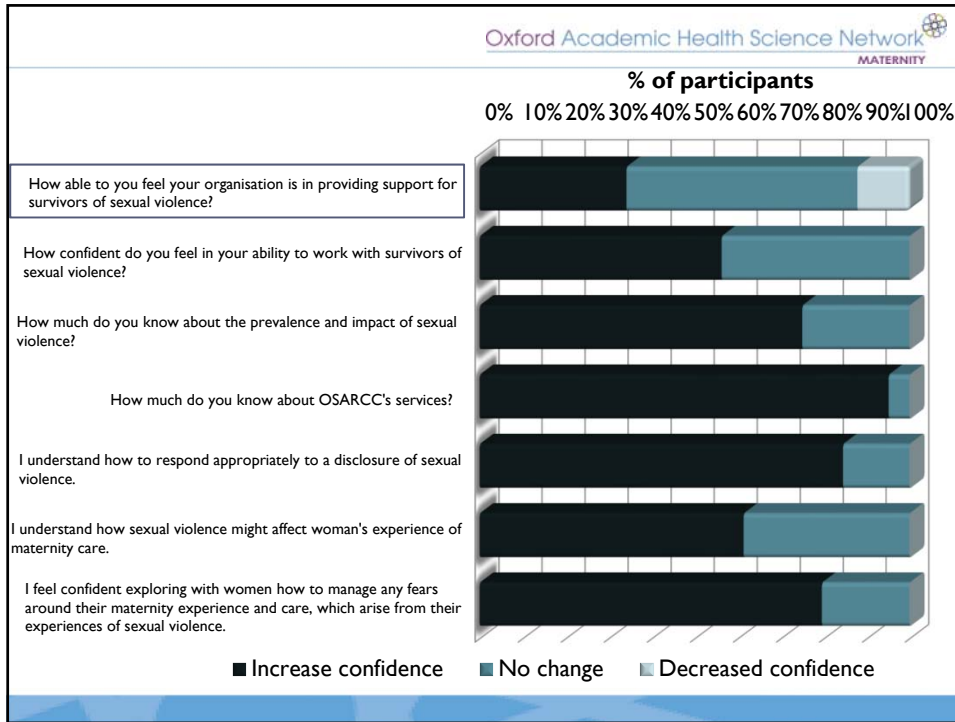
Oxford Academic Health Science Network
MATERNITY

% of participants

0% 10% 20% 30% 40% 50% 60% 70% 80% 90% 100%

How able to you feel your organisation is in providing support for survivors of sexual violence?

How confident do you feel in your ability to work with survivors of sexual violence?

How much do you know about the prevalence and impact of sexual violence?

How much do you know about OSARCC's services?

I understand how to respond appropriately to a disclosure of sexual violence.

I understand how sexual violence might affect woman's experience of maternity care.

I feel confident exploring with women how to manage any fears around their maternity experience and care, which arise from their experiences of sexual violence.

Increase confidence   No change   Decreased confidence